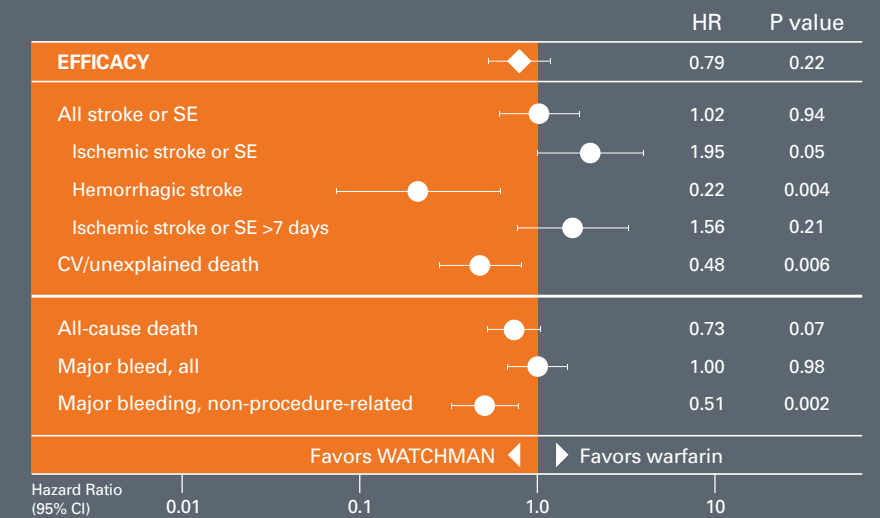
| | HR | P value |
|---|---|---|
| EFFICACY | 0.79 | 0.22 |
| All stroke or SE | 1.02 | 0.94 |
| Ischemic stroke or SE | 1.95 | 0.05 |
| Hemorrhagic stroke | 0.22 | 0.004 |
| Ischemic stroke or SE >7 days | 1.56 | 0.21 |
| CV/unexplained death | 0.48 | 0.006 |
| All-cause death | 0.73 | 0.07 |
| Major bleed, all | 1.00 | 0.98 |
| Major bleeding, non-procedure-related | 0.51 | 0.002 |

Favors WATCHMAN Favors warfarin

Hazard Ratio (95% CI) 0.01 0.1 1.0 10